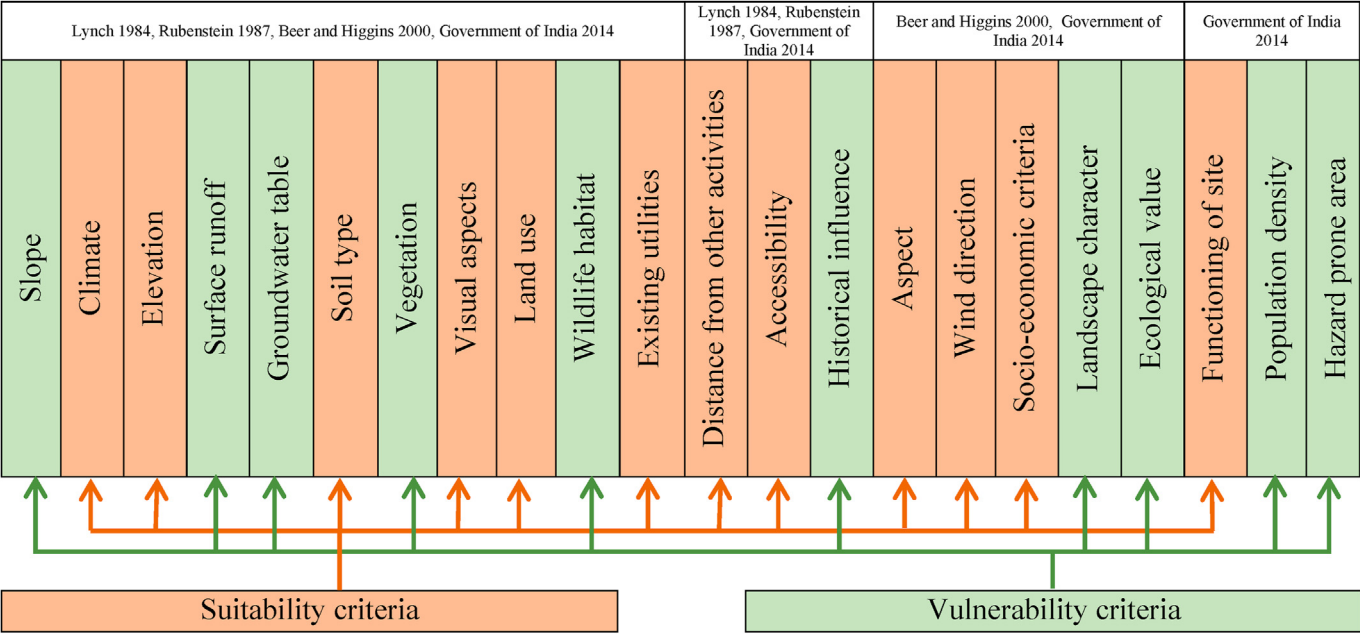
| Lynch 1984, Rubenstein 1987, Beer and Higgins 2000, Government of India 2014 | Lynch 1984, Rubenstein 1987, Government of India 2014 | Beer and Higgins 2000, Government of India 2014 | Government of India 2014 |
|---|---|---|---|
| Slope, Climate, Elevation, Surface runoff, Groundwater table, Soil type, Vegetation, Visual aspects, Land use, Wildlife habitat, Existing utilities | Distance from other activities, Accessibility, Historical influence | Aspect, Wind direction, Socio-economic criteria, Landscape character, Ecological value | Functioning of site, Population density, Hazard prone area |

Suitability criteria

Vulnerability criteria